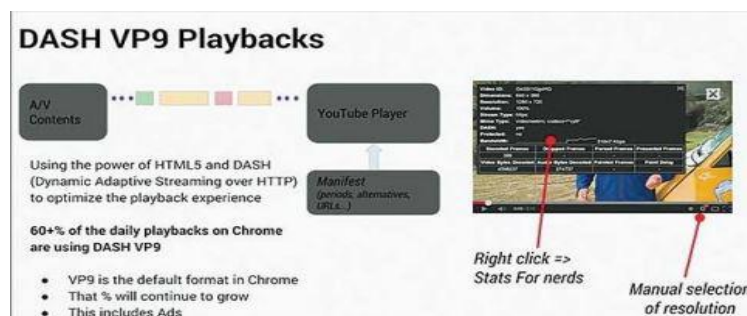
DASH VP9 Playbacks

A/V Contents

YouTube Player

Manifest (periods, alternatives, URLs...)

Using the power of HTML5 and DASH (Dynamic Adaptive Streaming over HTTP) to optimize the playback experience

60+% of the daily playbacks on Chrome are using DASH VP9

- VP9 is the default format in Chrome
- That % will continue to grow
- This includes Ads

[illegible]

Right click => Stats For nerds

Manual selection of resolution